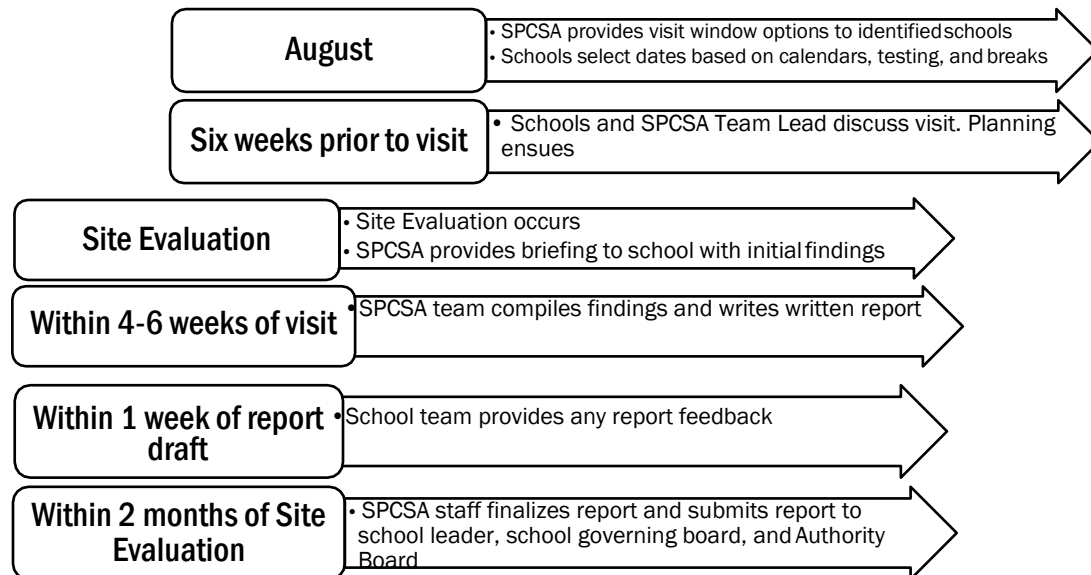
August

• SPCSA provides visit window options to identified schools
• Schools select dates based on calendars, testing, and breaks

Six weeks prior to visit

• Schools and SPCSA Team Lead discuss visit. Planning ensues

Site Evaluation

• Site Evaluation occurs
• SPCSA provides briefing to school with initial findings

Within 4-6 weeks of visit

• SPCSA team compiles findings and writes written report

Within 1 week of report draft

• School team provides any report feedback

Within 2 months of Site Evaluation

• SPCSA staff finalizes report and submits report to school leader, school governing board, and Authority Board